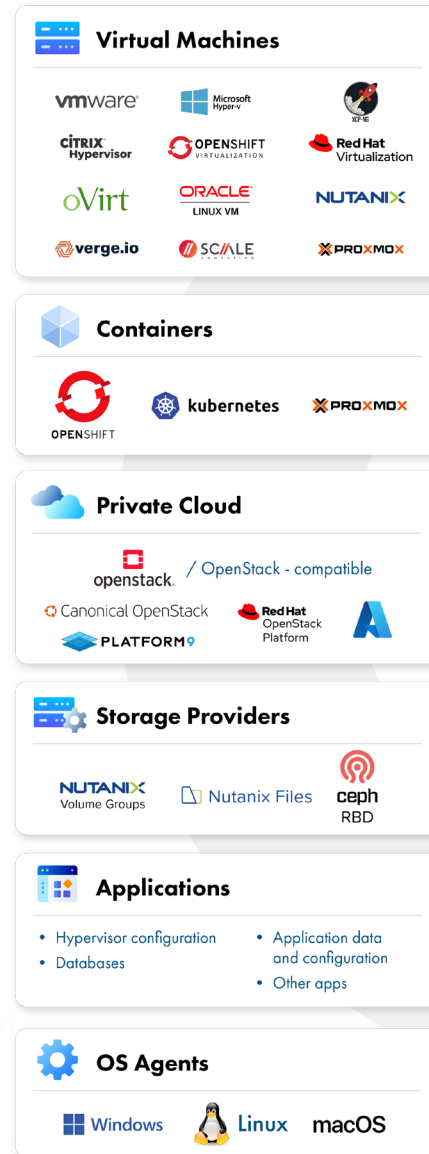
Virtual Machines

vmware Microsoft Hyper-v XCP-NG

CITRIX Hypervisor OPENSHIFT VIRTUALIZATION Red Hat Virtualization

oVirt ORACLE LINUX VM NUTANIX

verge.io SCALE COMPUTING PROXMOX

Containers

OPENSHIFT kubernetes PROXMOX

Private Cloud

openstack. / OpenStack - compatible

Canonical OpenStack Red Hat OpenStack Platform

PLATFORM9

Storage Providers

NUTANIX Volume Groups Nutanix Files ceph RBD

Applications

- Hypervisor configuration
- Databases

- Application data and configuration
- Other apps

OS Agents

Windows Linux macOS